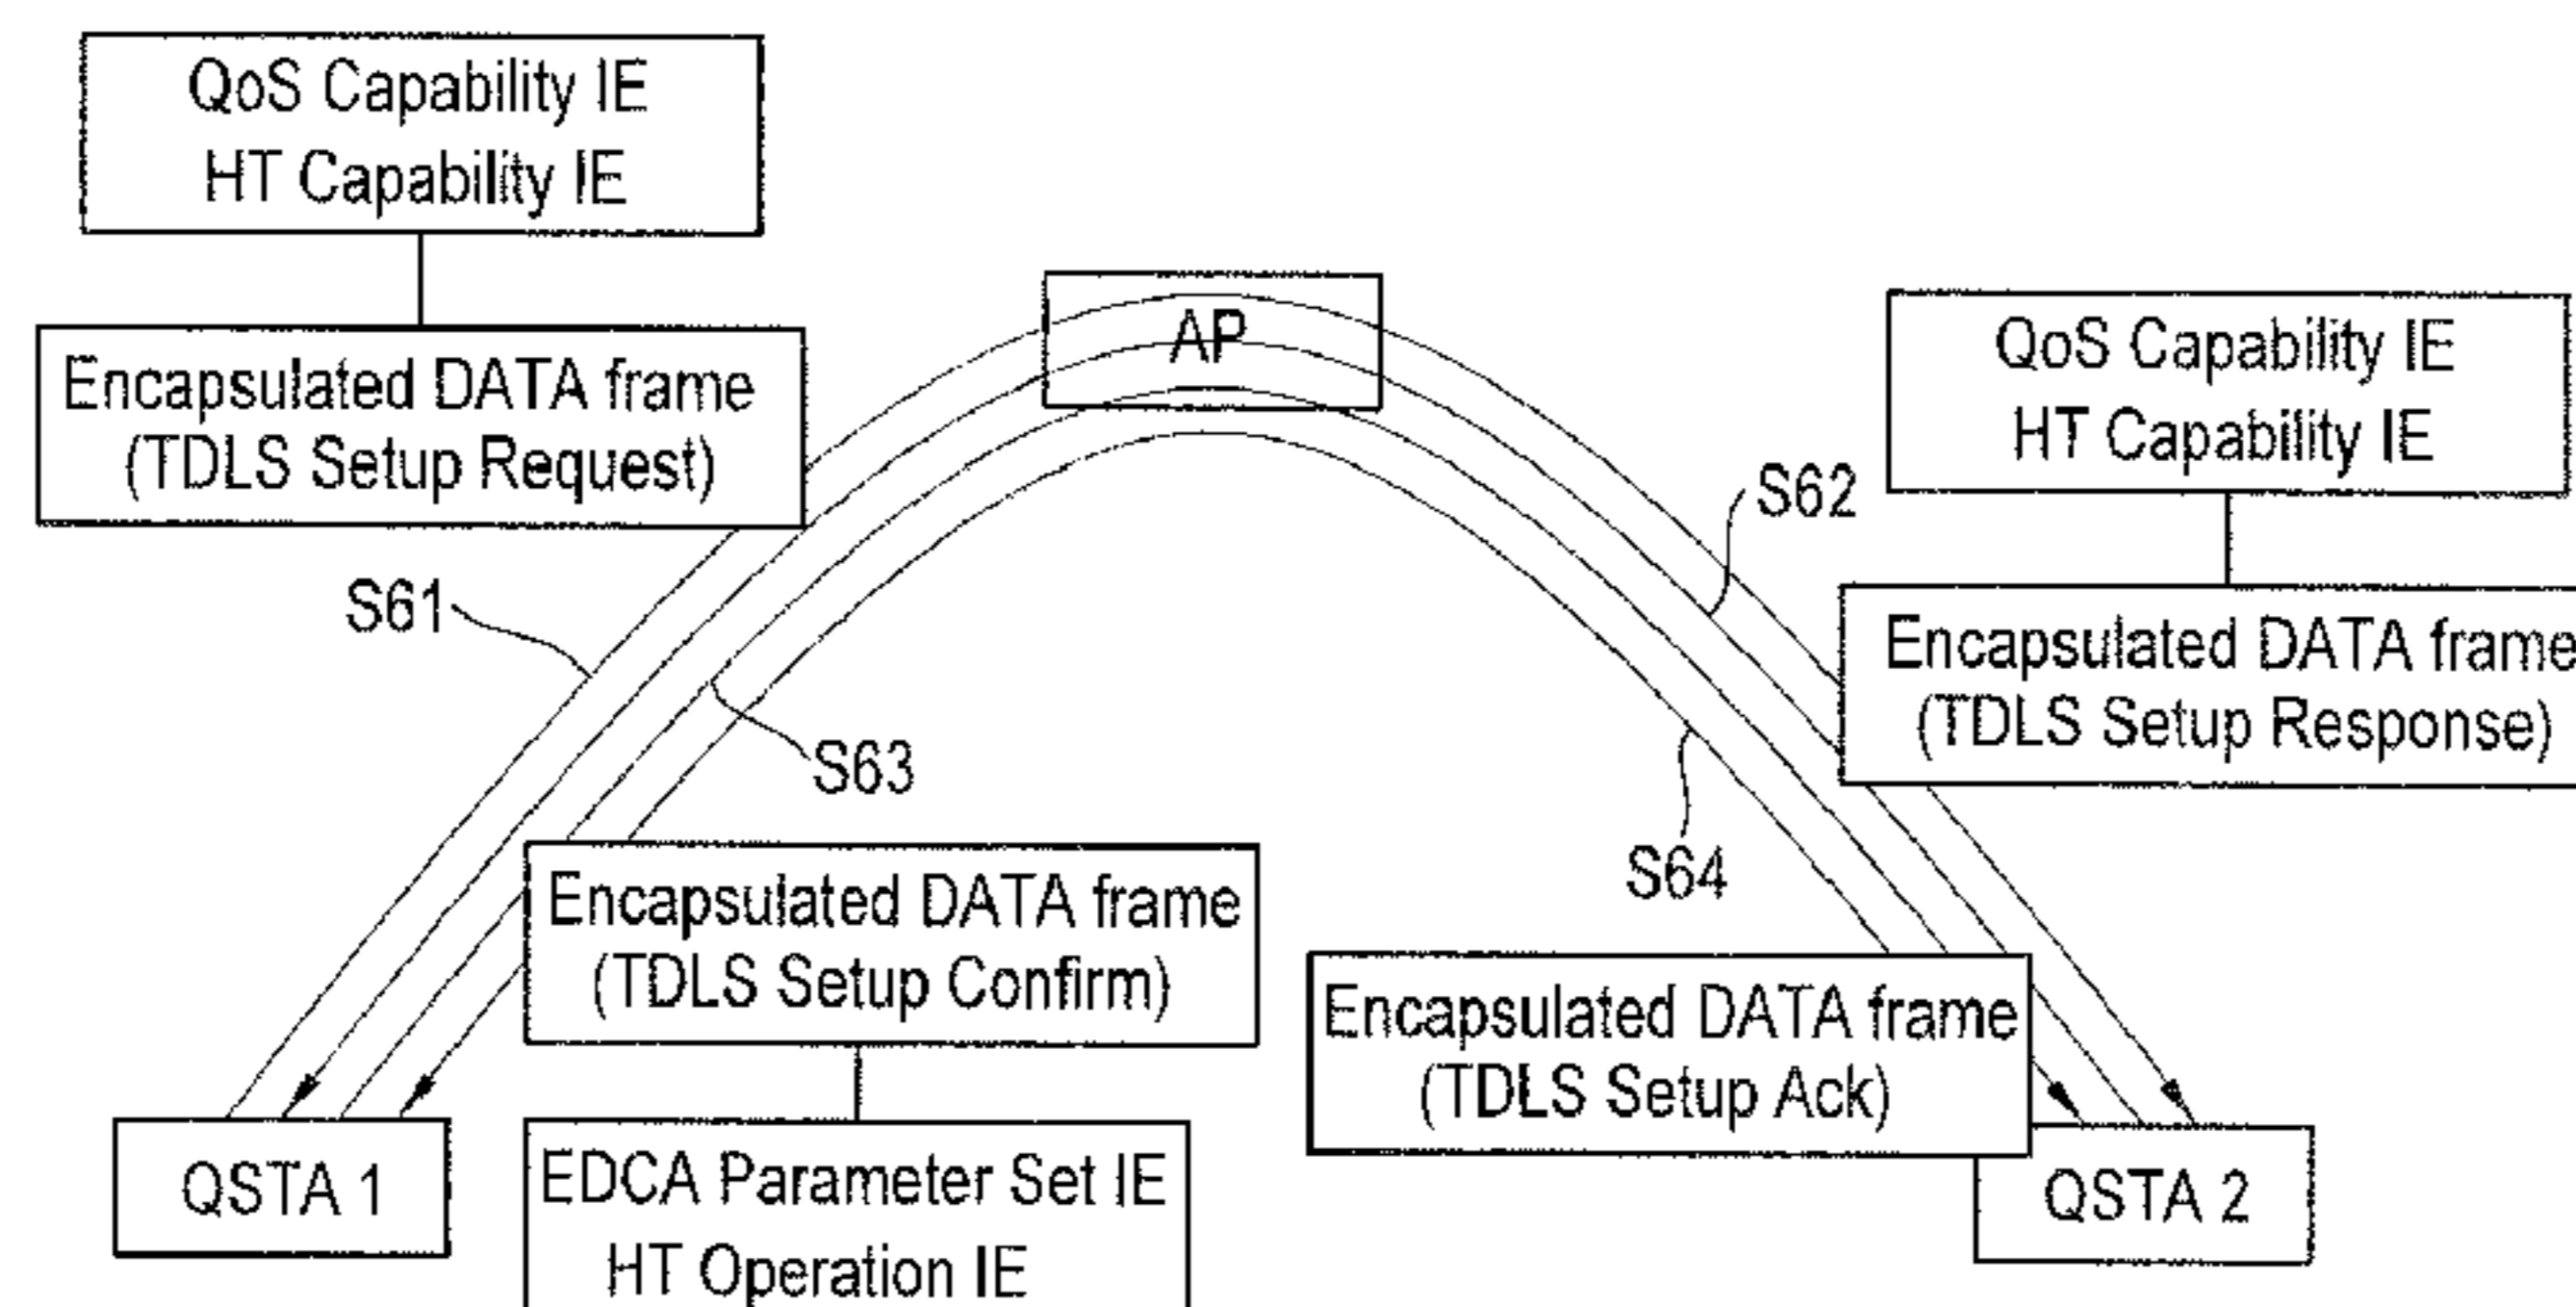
QoS Capability IE
HT Capability IE

Encapsulated DATA frame
(TDLS Setup Request)

AP

QoS Capability IE
HT Capability IE

S62

S61

Encapsulated DATA frame
(TDLS Setup Response)

S63

S64

Encapsulated DATA frame
(TDLS Setup Confirm)

Encapsulated DATA frame
(TDLS Setup Ack)

QSTA 1

EDCA Parameter Set IE
HT Operation IE

QSTA 2